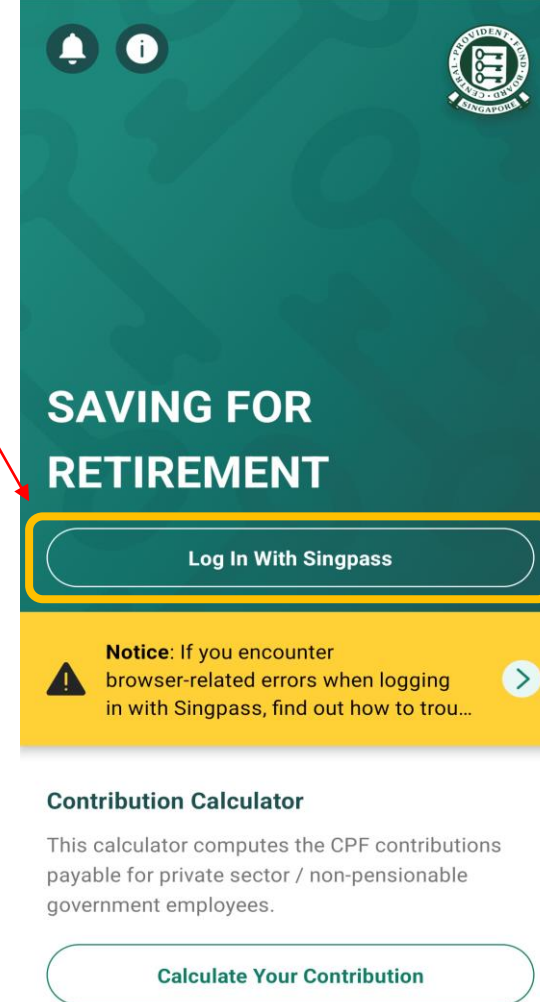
CENTRAL PROVIDENT FUND BOARD
SINGAPORE

SAVING FOR RETIREMENT

Log In With Singpass

**Notice**: If you encounter browser-related errors when logging in with Singpass, find out how to trou...

Contribution Calculator

This calculator computes the CPF contributions payable for private sector / non-pensionable government employees.

Calculate Your Contribution